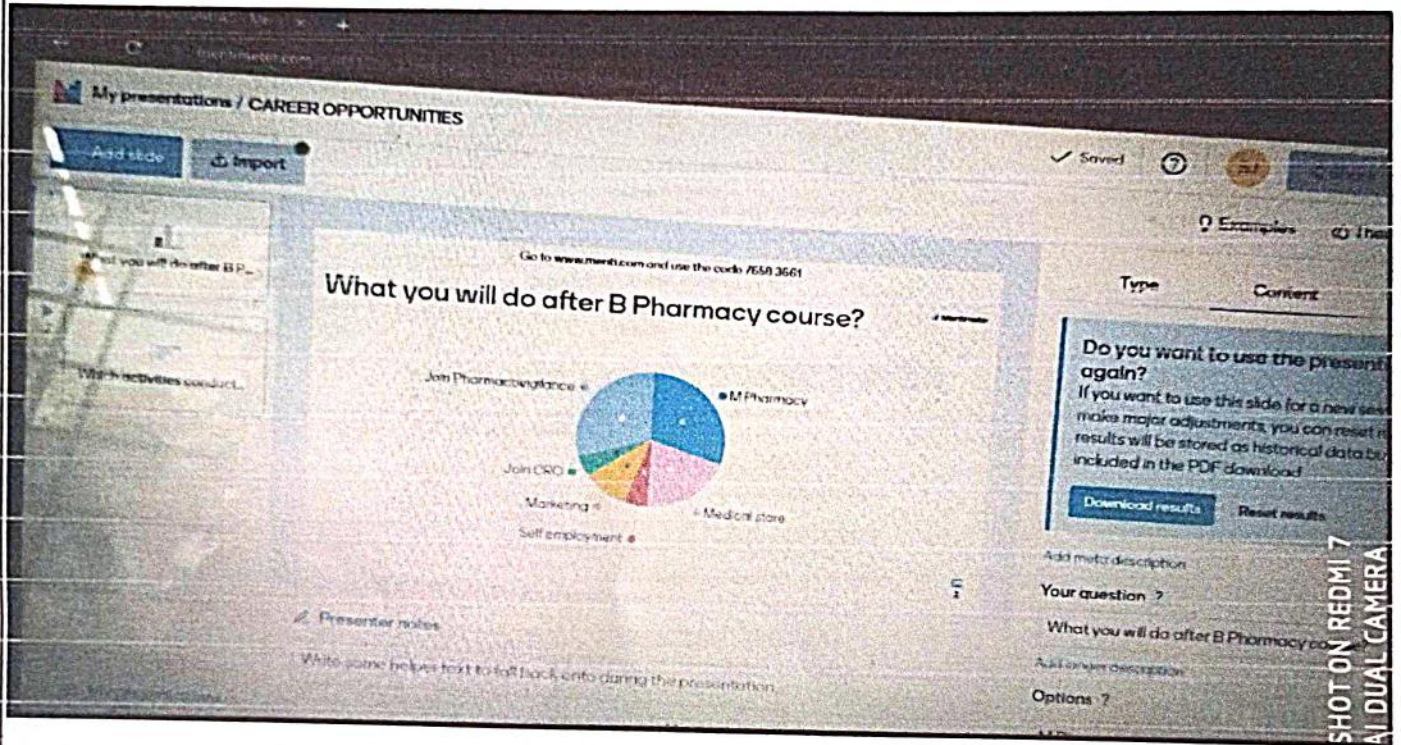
My presentations / CAREER OPPORTUNITIES

Add slide

Import

Saved

What you will do after B P...

Which activities conduct...

Go to www.menti.com and use the code 7650 3661

What you will do after B Pharmacy course?

Join Pharmacovigilance

M Pharmacy

Join CRO

Marketing

Medical store

Self employment

Presenter notes

Write some helper text to fall back onto during the presentation

Examples

Type

Content

Do you want to use the presentati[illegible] again?

If you want to use this slide for a new ses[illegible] make major adjustments, you can reset r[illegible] results will be stored as historical data bu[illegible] included in the PDF download

Download results

Reset results

Add meta description

Your question ?

What you will do after B Pharmacy co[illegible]

Add longer description

Options ?

SHOT ON REDMI 7
AI DUAL CAMERA